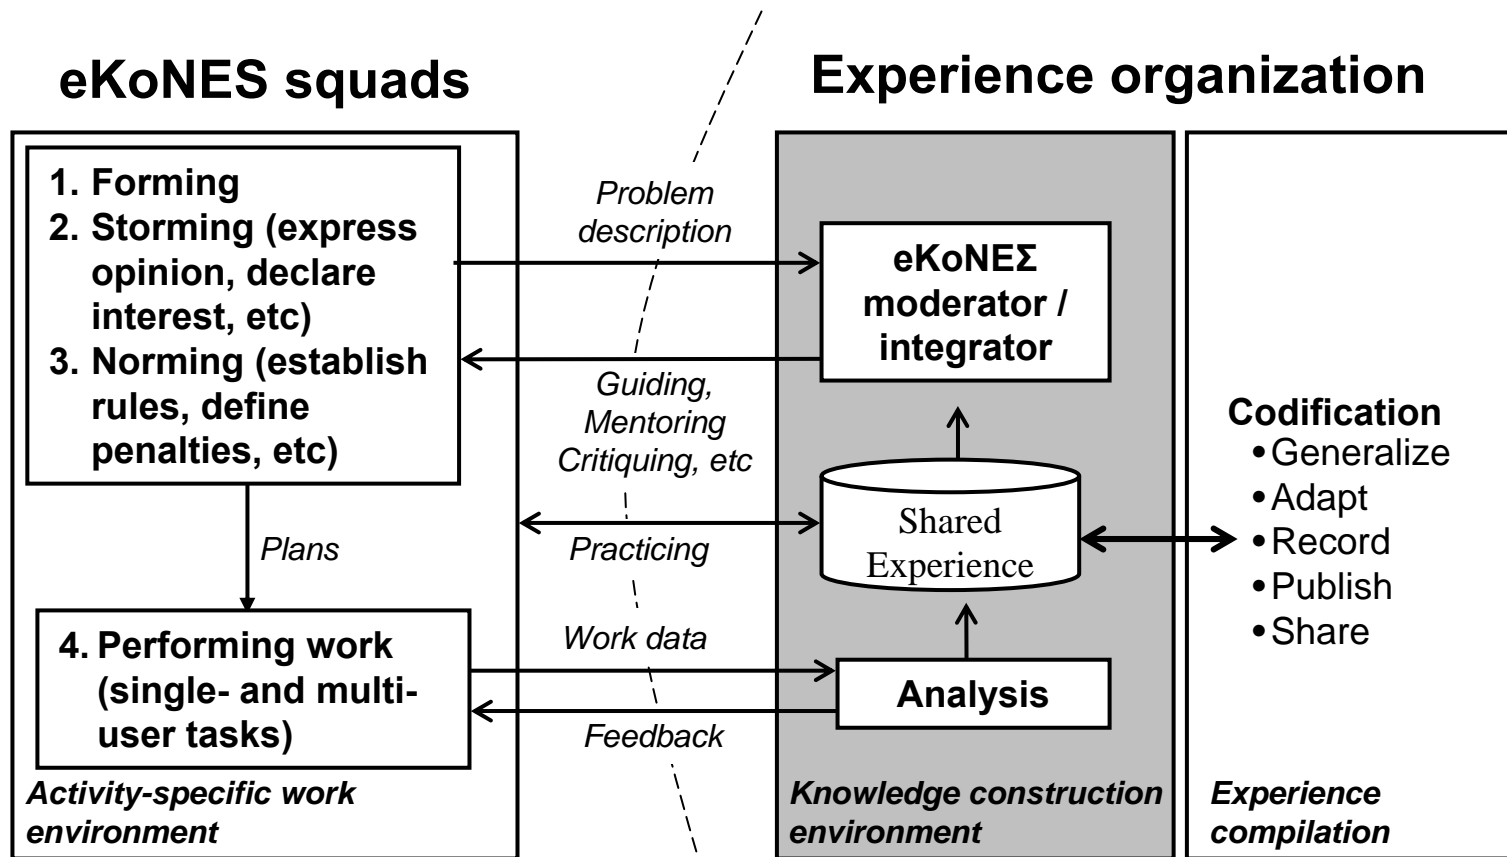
eKoNES squads

Experience organization

1. Forming
2. Storming (express opinion, declare interest, etc)
3. Norming (establish rules, define penalties, etc)

Plans

4. Performing work (single- and multi-user tasks)

Activity-specific work environment

Problem description

Guiding, Mentoring Critiquing, etc

Practicing

Work data

Feedback

eKoNEΣ moderator / integrator

Shared Experience

Analysis

Knowledge construction environment

Codification
• Generalize
• Adapt
• Record
• Publish
• Share

Experience compilation